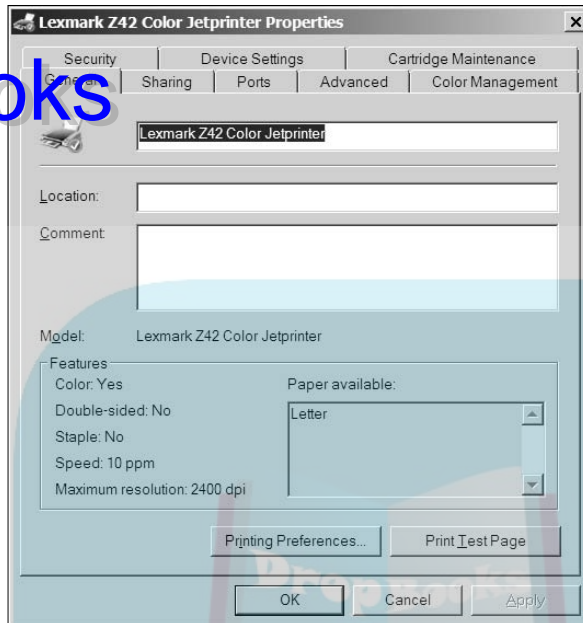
Lexmark Z42 Color Jetprinter Properties

×

Security | Device Settings | Cartridge Maintenance

Ge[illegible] | Sharing | Ports | Advanced | Color Management

oks

Lexmark Z42 Color Jetprinter

Location:

Comment:

Model: Lexmark Z42 Color Jetprinter

Features

Color: Yes

Double-sided: No

Staple: No

Speed: 10 ppm

Maximum resolution: 2400 dpi

Paper available:

Letter

Printing Preferences...

Print Test Page

OK

Cancel

Apply